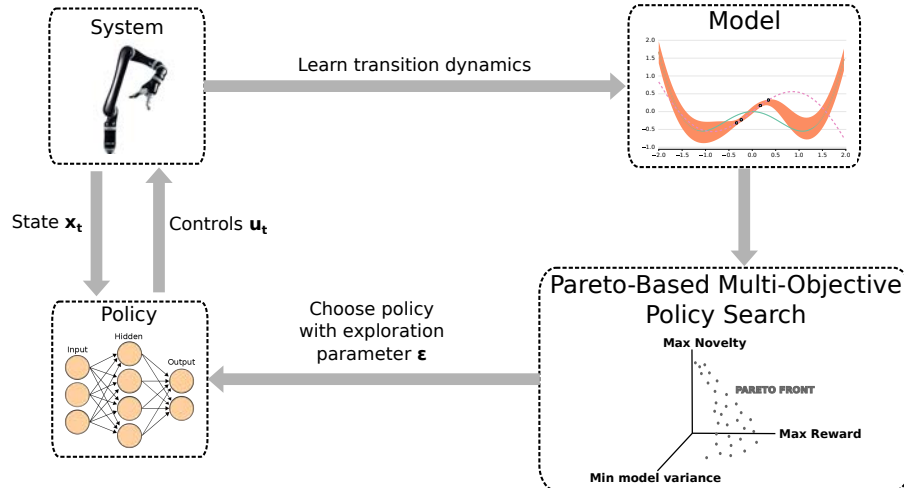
System

Learn transition dynamics

Model

2.0
1.5
1.0
0.5
0.0
−0.5
−1.0

−2.0 −1.5 −1.0 −0.5 0.0 0.5 1.0 1.5 2.0

State $\mathbf{x_t}$

Controls $\mathbf{u_t}$

Pareto-Based Multi-Objective Policy Search

Choose policy with exploration parameter $\boldsymbol{\varepsilon}$

Policy

Input

Hidden

Output

Max Novelty

PARETO FRONT

Max Reward

Min model variance